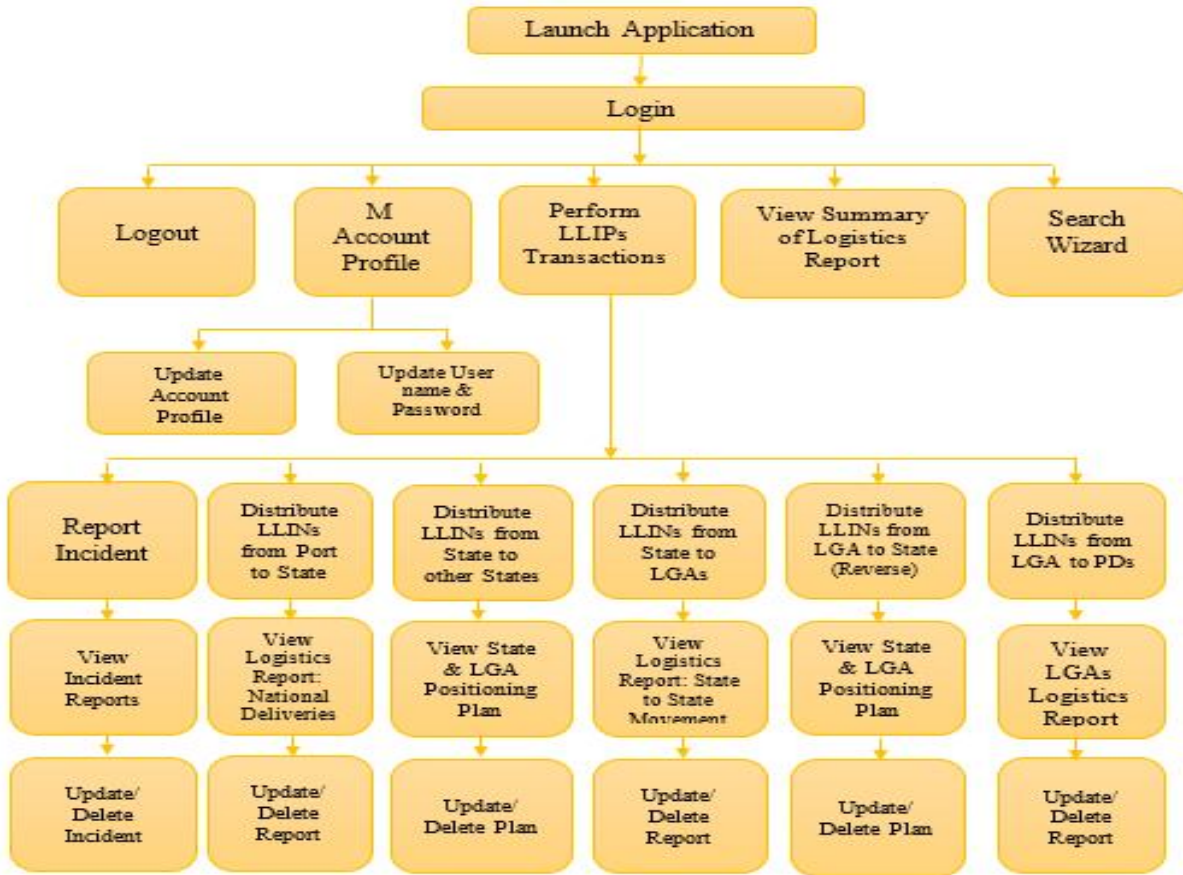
Launch Application

Login

Logout

M Account Profile

Perform LLIPs Transactions

View Summary of Logistics Report

Search Wizard

Update Account Profile

Update User name & Password

Report Incident

Distribute LLINs from Port to State

Distribute LLINs from State to other States

Distribute LLINs from State to LGAs

Distribute LLINs from LGA to State (Reverse)

Distribute LLINs from LGA to PDs

View Incident Reports

View Logistics Report: National Deliveries

View State & LGA Positioning Plan

View Logistics Report: State to State Movement

View State & LGA Positioning Plan

View LGAs Logistics Report

Update/ Delete Incident

Update/ Delete Report

Update/ Delete Plan

Update/ Delete Report

Update/ Delete Plan

Update/ Delete Report